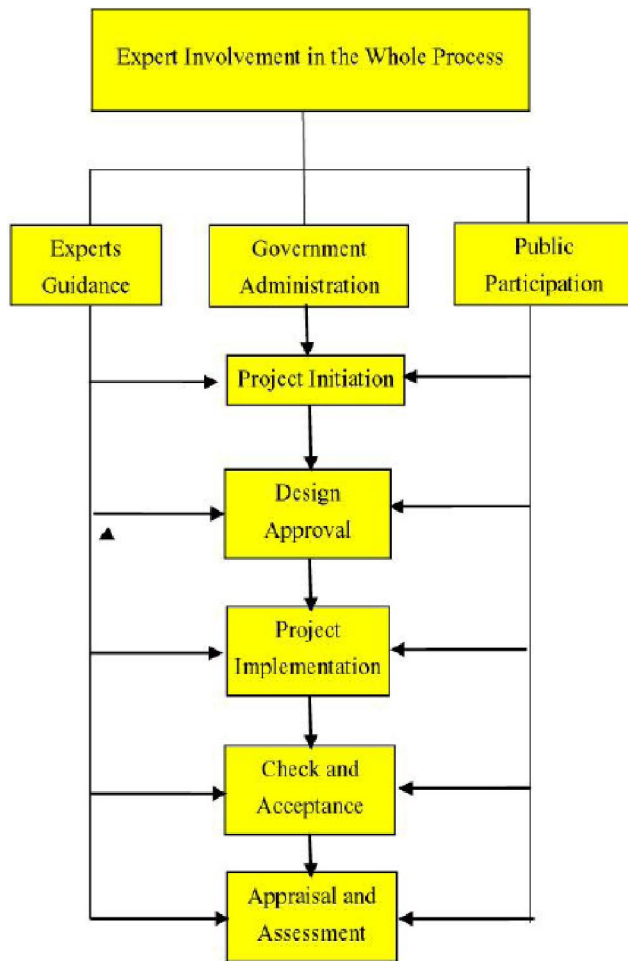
Expert Involvement in the Whole Process

Experts Guidance

Government Administration

Public Participation

Project Initiation

Design Approval

Project Implementation

Check and Acceptance

Appraisal and Assessment